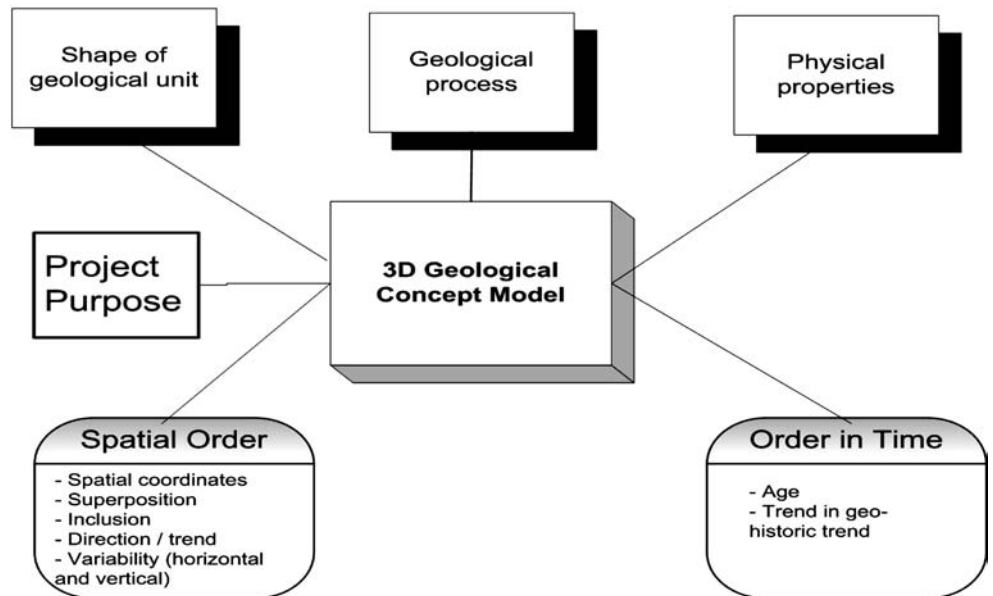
Shape of geological unit

Geological process

Physical properties

Project Purpose

3D Geological Concept Model

Spatial Order

- Spatial coordinates
- Superposition
- Inclusion
- Direction / trend
- Variability (horizontal and vertical)

Order in Time

- Age
- Trend in geohistoric trend